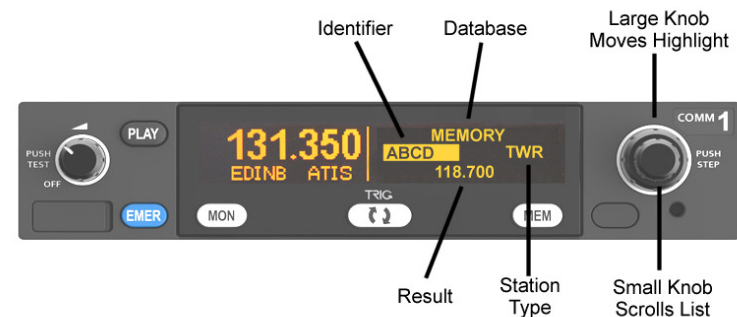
Identifier

Database

Large Knob
Moves Highlight

PUSH TEST

OFF

PLAY

131.350

EDINB ATIS

MEMORY

ABCD

TWR

118.700

COMM 1

PUSH STEP

EMER

MON

TRIG

MEM

Result

Station Type

Small Knob
Scrolls List